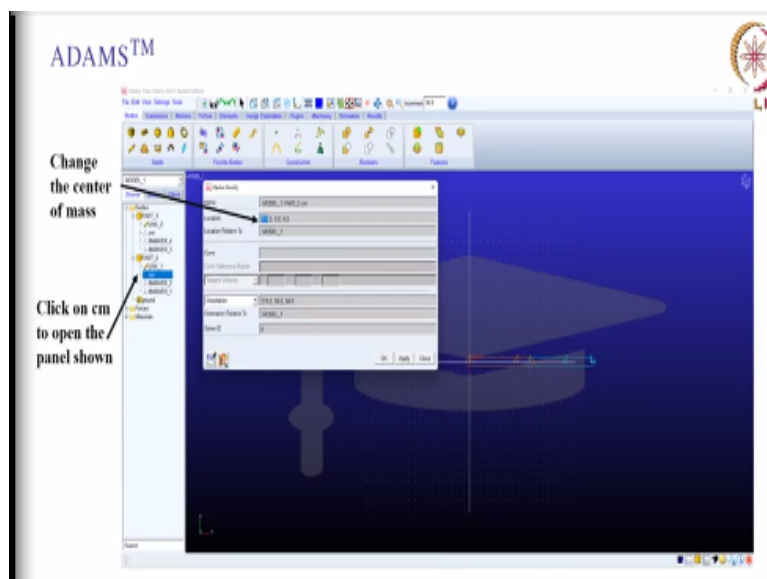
ADAMS$^{TM}$

Change the center of mass

Click on cm to open the panel shown

File Edit View Settings Tools

Bodies Connectors Motions Forces Elements Design Exploration Plugins Machinery Simulation Results

Solids Flexible Bodies Construction Booleans Features

MODEL_1

Marker Modify

Name MODEL_1.PART_2.cm

Location

Location Relative To MODEL_1

Curve

Curve Reference Marker

Orientation

Orientation Relative To MODEL_1

Solver ID

OK Apply Close

Search